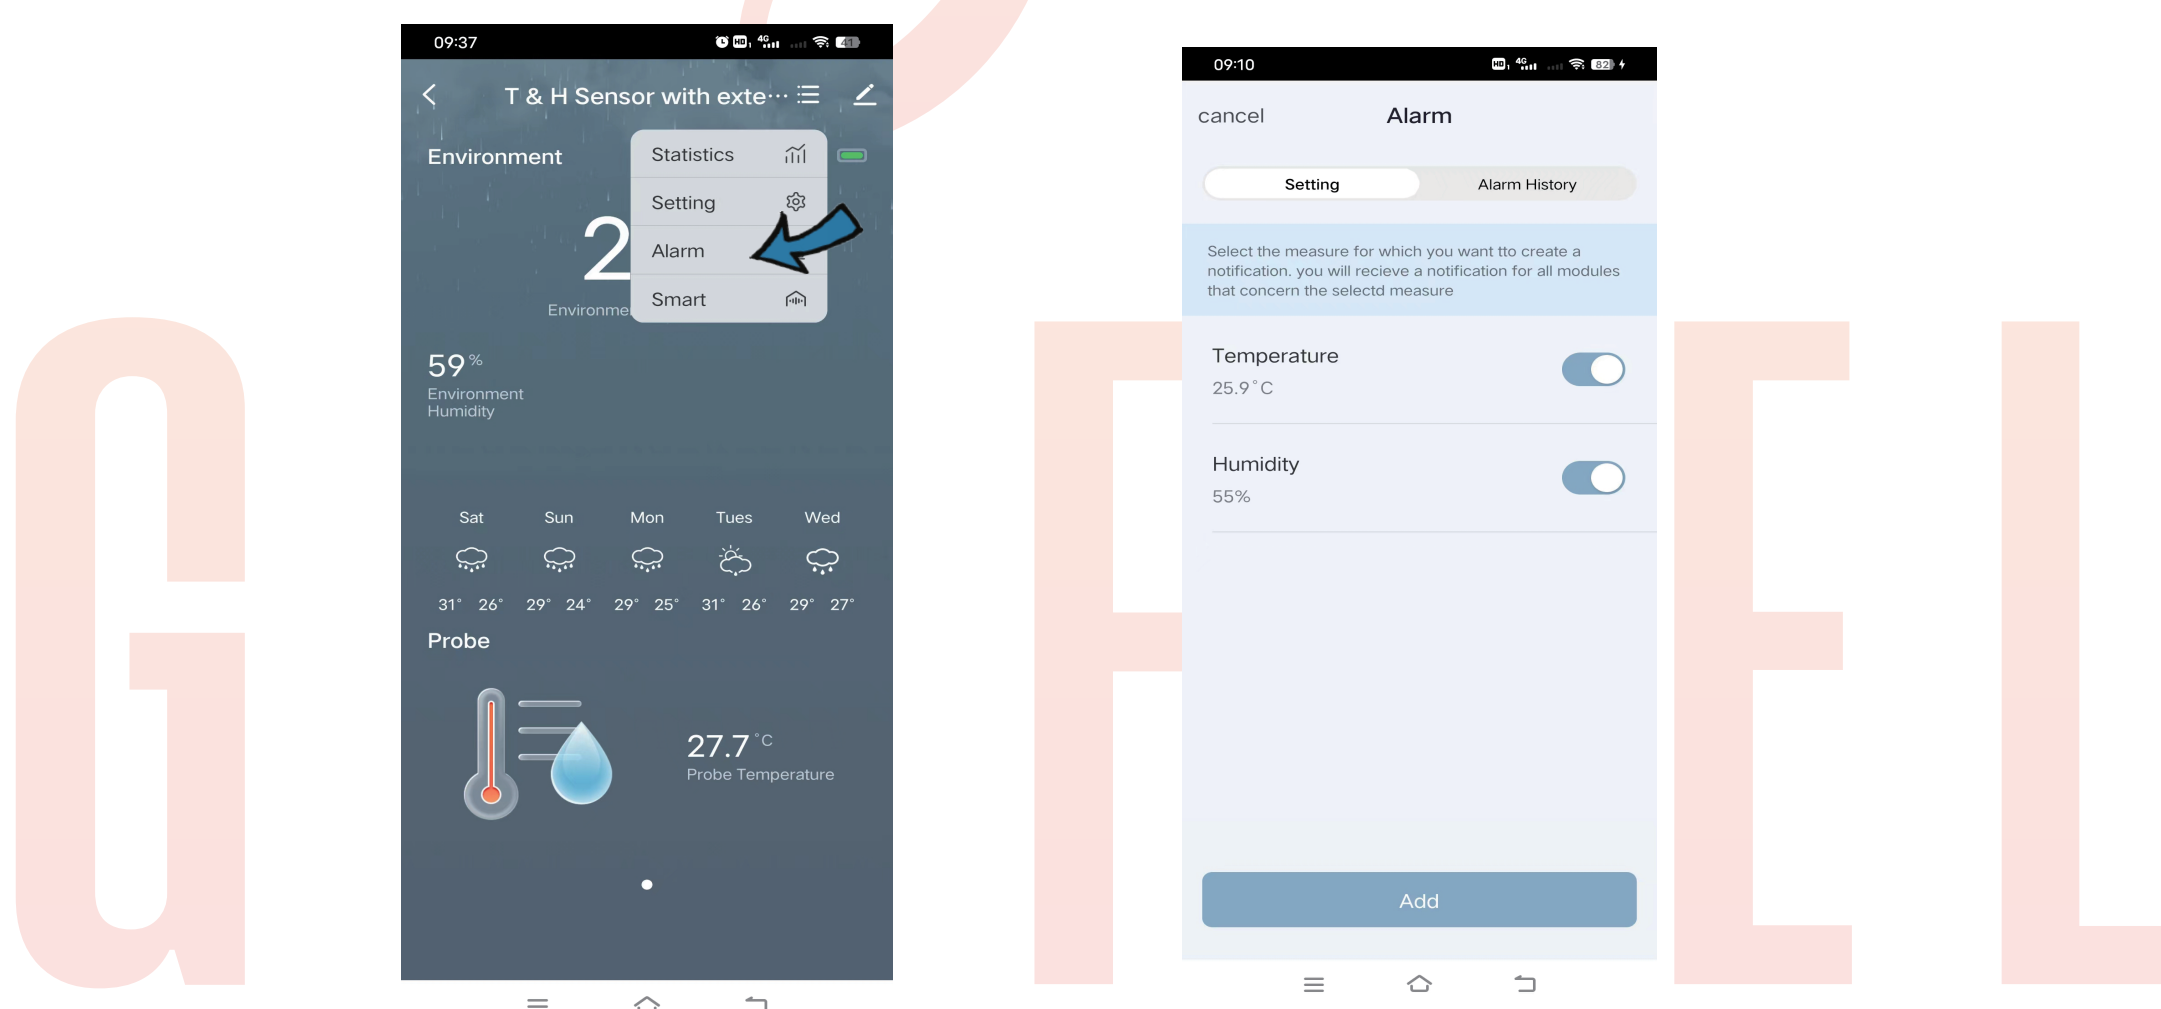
09:37

T & H Sensor with exte···

Environment

Statistics

Setting

Alarm

Smart

2

Environme

59 %
Environment Humidity

| Sat | Sun | Mon | Tues | Wed |
|---|---|---|---|---|
| 31° 26° | 29° 24° | 29° 25° | 31° 26° | 29° 27° |

Probe

27.7 °C
Probe Temperature

09:10

cancel Alarm

Setting Alarm History

Select the measure for which you want tto create a notification. you will recieve a notification for all modules that concern the selectd measure

Temperature
25.9°C

Humidity
55%

Add